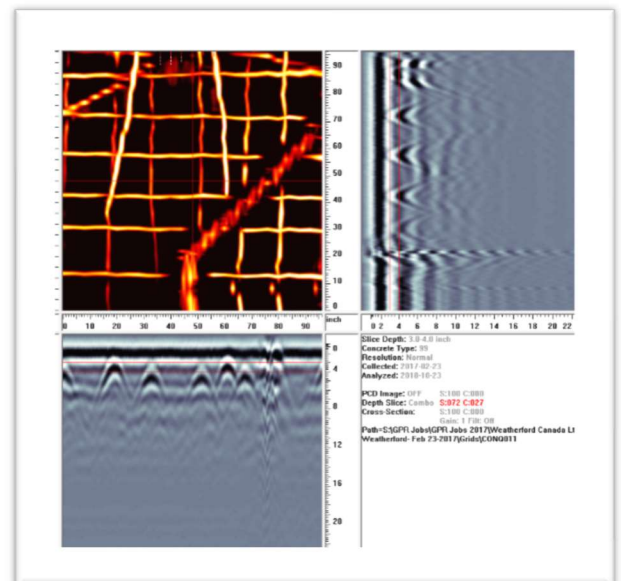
90
80
70
60
50
40
30
20
10
0

0 10 20 30 40 50 60 70 80 90 inch

0 2 4 6 8 10 12 14 16 18 20 22

0
4
8
12
16
20

Slice Depth: 3.0-4.0 inch
Concrete Type: 99
Resolution: Normal
Collected: 2017-02-23
Analyzed: 2018-10-23

PCD Image: OFF S:100 C:000
Depth Slice: Combo S:072 C:027
Cross-Section: S:100 C:000
Gain: 1 Filt: Off
Path=S:\GPR Jobs\GPR Jobs 2017\Weatherford Canada Lt Weatherford- Feb 23-2017\Grids\CONG011